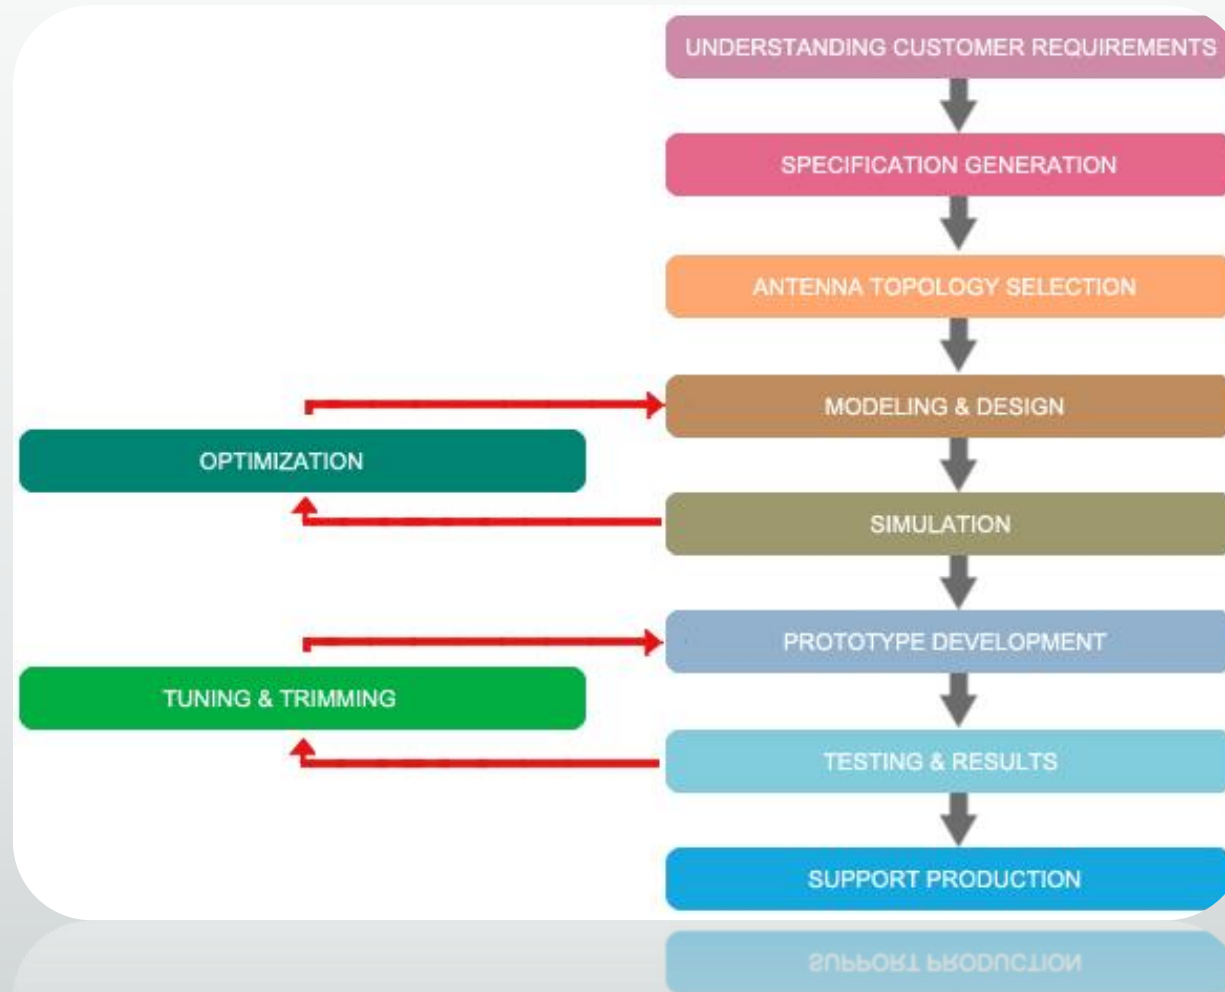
UNDERSTANDING CUSTOMER REQUIREMENTS

SPECIFICATION GENERATION

ANTENNA TOPOLOGY SELECTION

MODELING & DESIGN

OPTIMIZATION

SIMULATION

PROTOTYPE DEVELOPMENT

TUNING & TRIMMING

TESTING & RESULTS

SUPPORT PRODUCTION